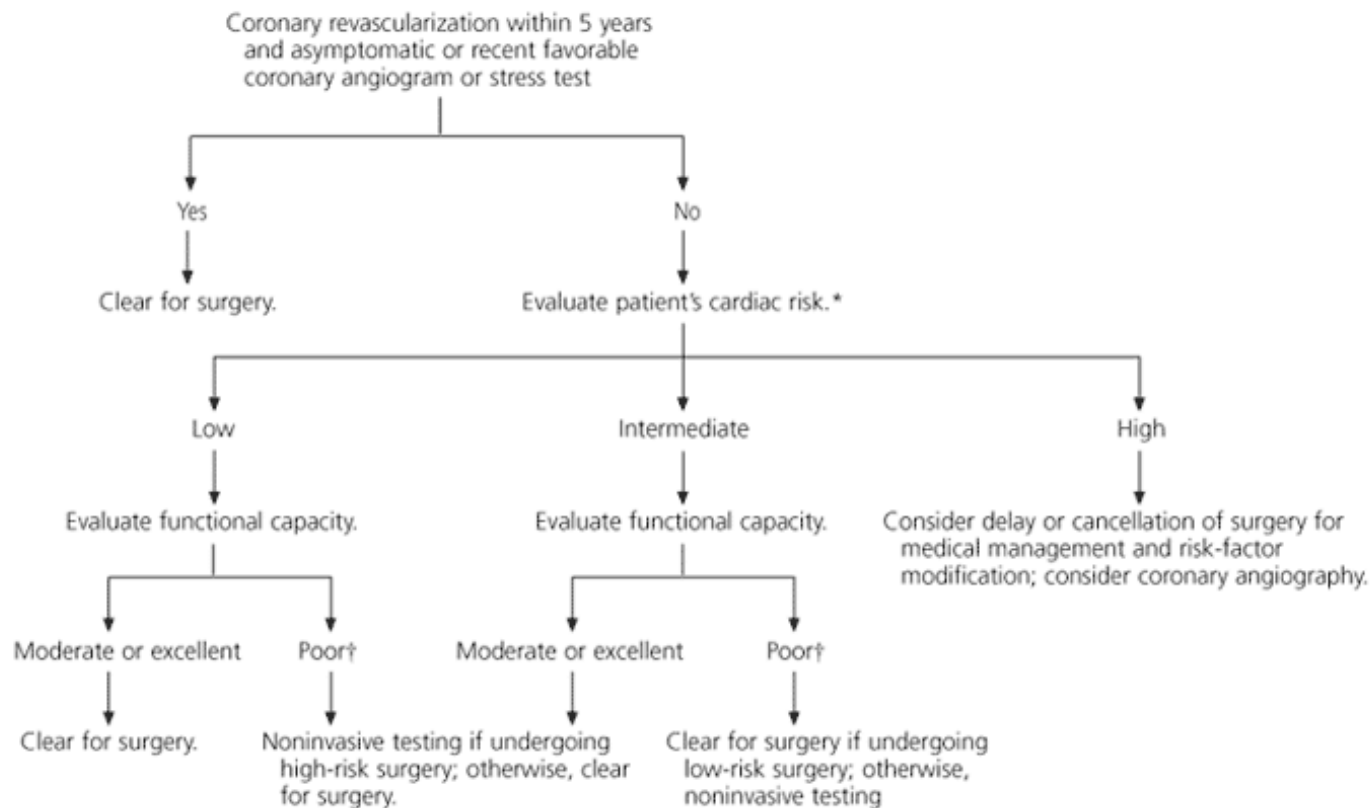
Coronary revascularization within 5 years and asymptomatic or recent favorable coronary angiogram or stress test

Yes

Clear for surgery.

No

Evaluate patient's cardiac risk.*

Low

Evaluate functional capacity.

Moderate or excellent

Clear for surgery.

Poor†

Noninvasive testing if undergoing high-risk surgery; otherwise, clear for surgery.

Intermediate

Evaluate functional capacity.

Moderate or excellent

Poor†

Clear for surgery if undergoing low-risk surgery; otherwise, noninvasive testing

High

Consider delay or cancellation of surgery for medical management and risk-factor modification; consider coronary angiography.